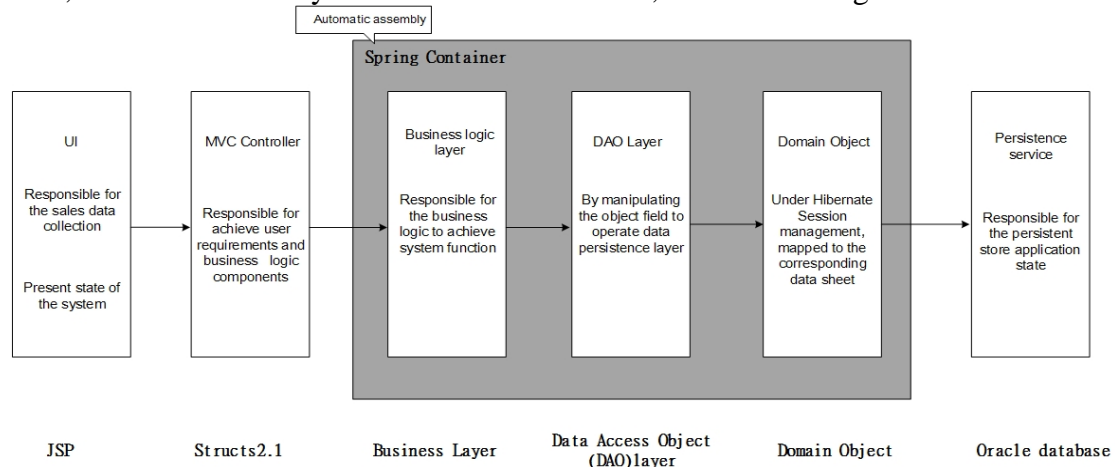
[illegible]

Automatic assembly

Spring Container

UI

Responsible for the sales data collection

Present state of the system

MVC Controller

Responsible for achieve user requirements and business logic components

Business logic layer

Responsible for the business logic to achieve system function

DAO Layer

By manipulating the object field to operate data persistence layer

Domain Object

Under Hibernate Session management, mapped to the corresponding data sheet

Persistence service

Responsible for the persistent store application state

JSP

Structs2.1

Business Layer

Data Access Object (DAO)layer

Domain Object

Oracle database